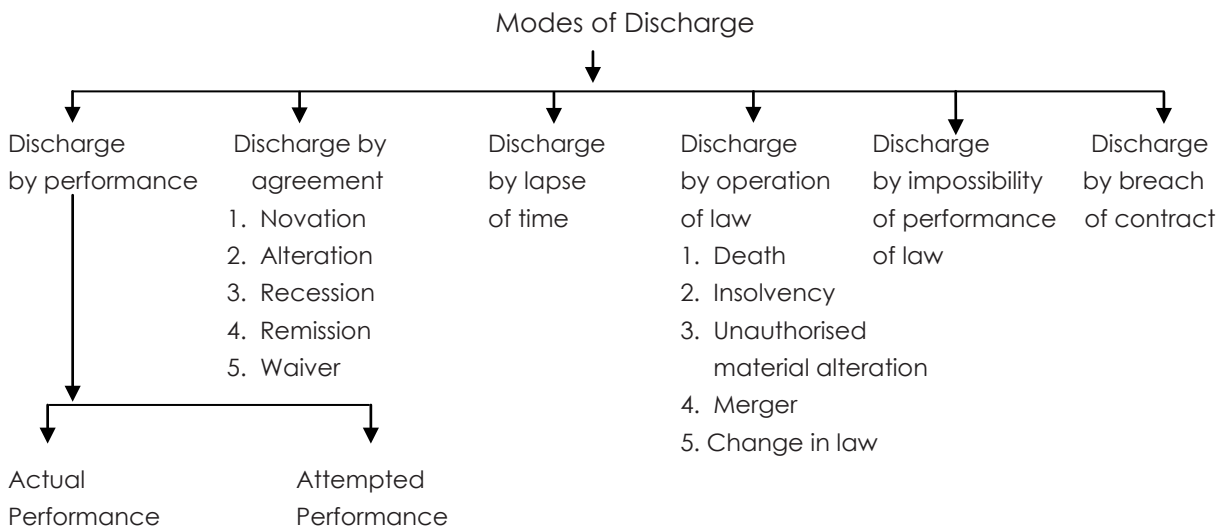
Modes of Discharge

Discharge by performance

Discharge by agreement
1. Novation
2. Alteration
3. Recession
4. Remission
5. Waiver

Discharge by lapse of time

Discharge by operation of law
1. Death
2. Insolvency
3. Unauthorised material alteration
4. Merger
5. Change in law

Discharge by impossibility of performance of law

Discharge by breach of contract

Actual Performance

Attempted Performance